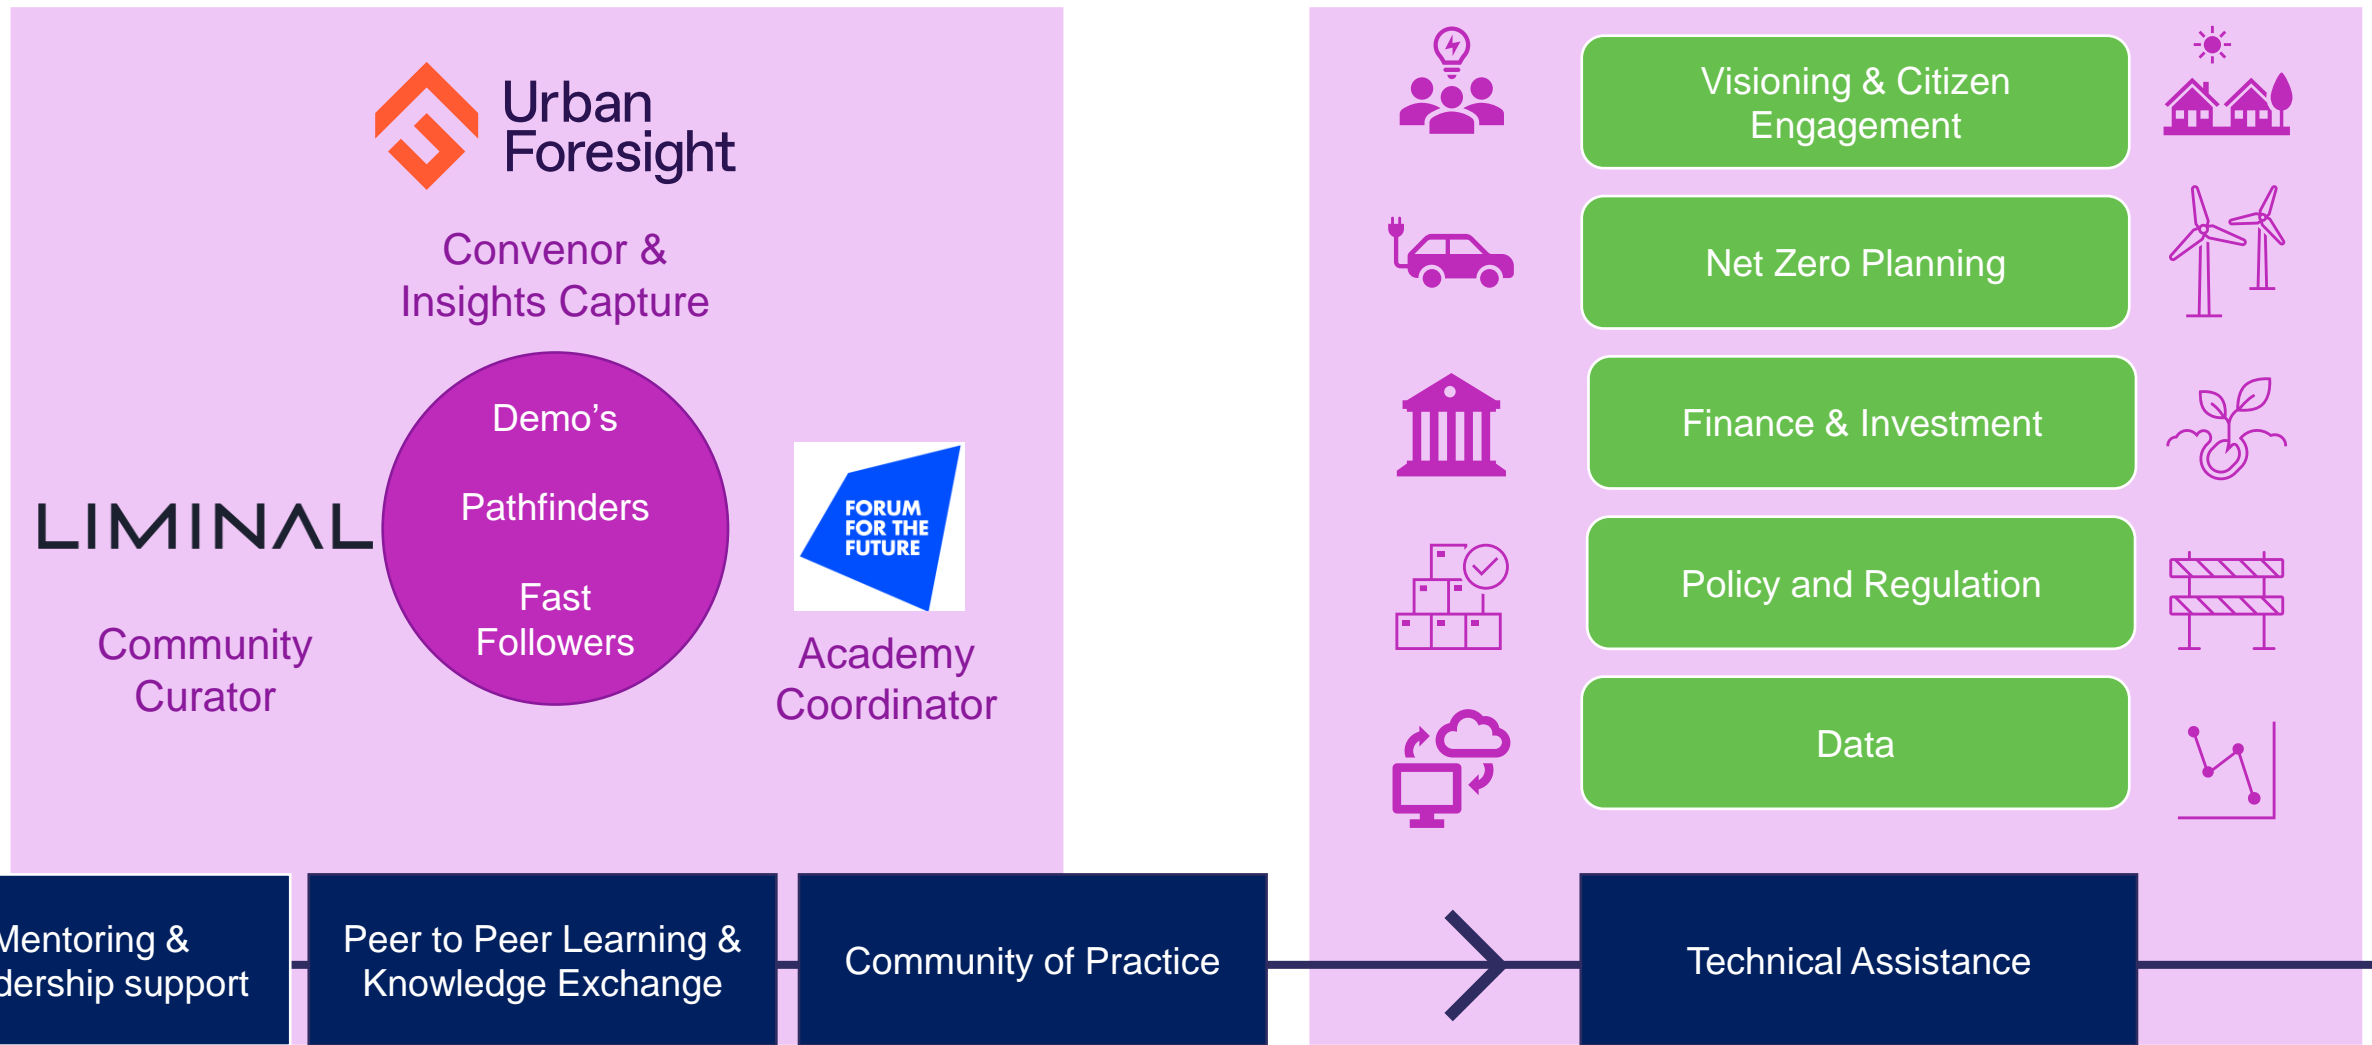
Urban Foresight

Convenor & Insights Capture

Demo's

Pathfinders

Fast Followers

LIMINAL

Community Curator

FORUM FOR THE FUTURE

Academy Coordinator

Visioning & Citizen Engagement

Net Zero Planning

Finance & Investment

Policy and Regulation

Data

Mentoring & dership support

Peer to Peer Learning & Knowledge Exchange

Community of Practice

Technical Assistance